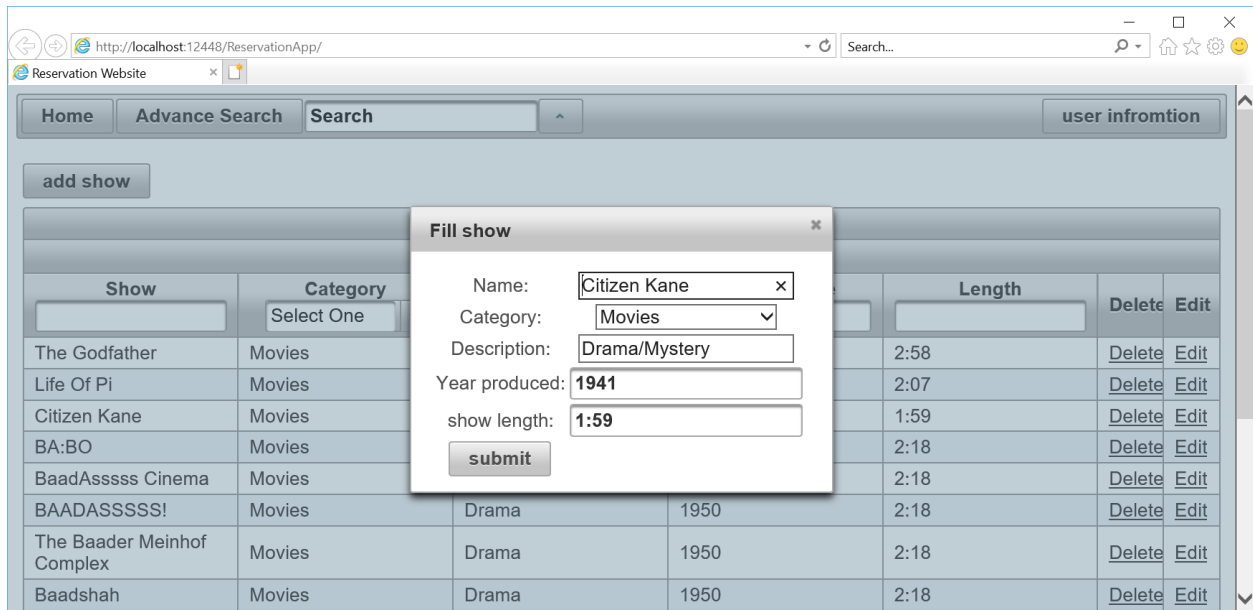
http://localhost:12448/ReservationApp/

Search...

Reservation Website ×

Home | Advance Search | Search | user infromtion

add show

Fill show ×

Name: Citizen Kane ×

Category: Movies

Description: Drama/Mystery

Year produced: 1941

show length: 1:59

submit

| Show | Category | | | Length | Delete | Edit |
|---|---|---|---|---|---|---|
| | Select One | | | | | |
| The Godfather | Movies | | | 2:58 | Delete | Edit |
| Life Of Pi | Movies | | | 2:07 | Delete | Edit |
| Citizen Kane | Movies | | | 1:59 | Delete | Edit |
| BA:BO | Movies | | | 2:18 | Delete | Edit |
| BaadAsssss Cinema | Movies | | | 2:18 | Delete | Edit |
| BAADASSSSS! | Movies | Drama | 1950 | 2:18 | Delete | Edit |
| The Baader Meinhof Complex | Movies | Drama | 1950 | 2:18 | Delete | Edit |
| Baadshah | Movies | Drama | 1950 | 2:18 | Delete | Edit |